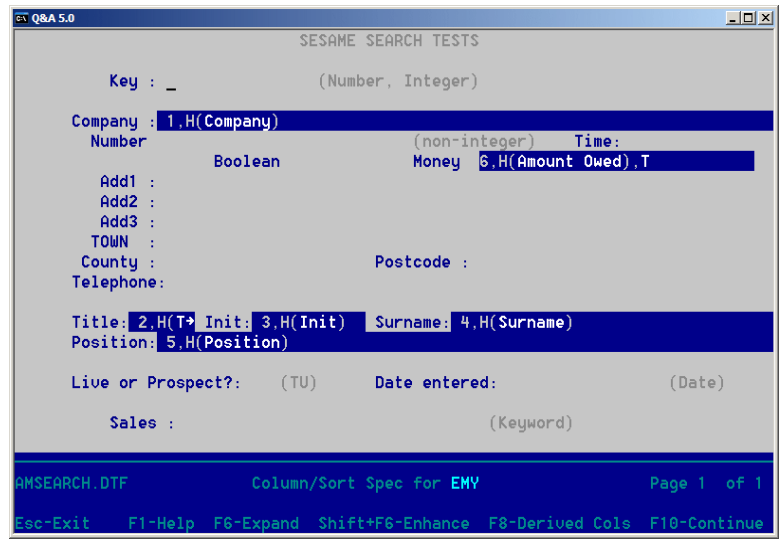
Q&A 5.0

SESAME SEARCH TESTS

Key : _ (Number, Integer)

Company : 1,H(Company)
Number (non-integer) Time:
Boolean Money 6,H(Amount Owed),T
Add1 :
Add2 :
Add3 :
TOWN :
County : Postcode :
Telephone:

Title: 2,H(T→ Init: 3,H(Init) Surname: 4,H(Surname)
Position: 5,H(Position)

Live or Prospect?: (TU) Date entered: (Date)

Sales : (Keyword)

AMSEARCH.DTF Column/Sort Spec for EMY Page 1 of 1

Esc-Exit F1-Help F6-Expand Shift+F6-Enhance F8-Derived Cols F10-Continue